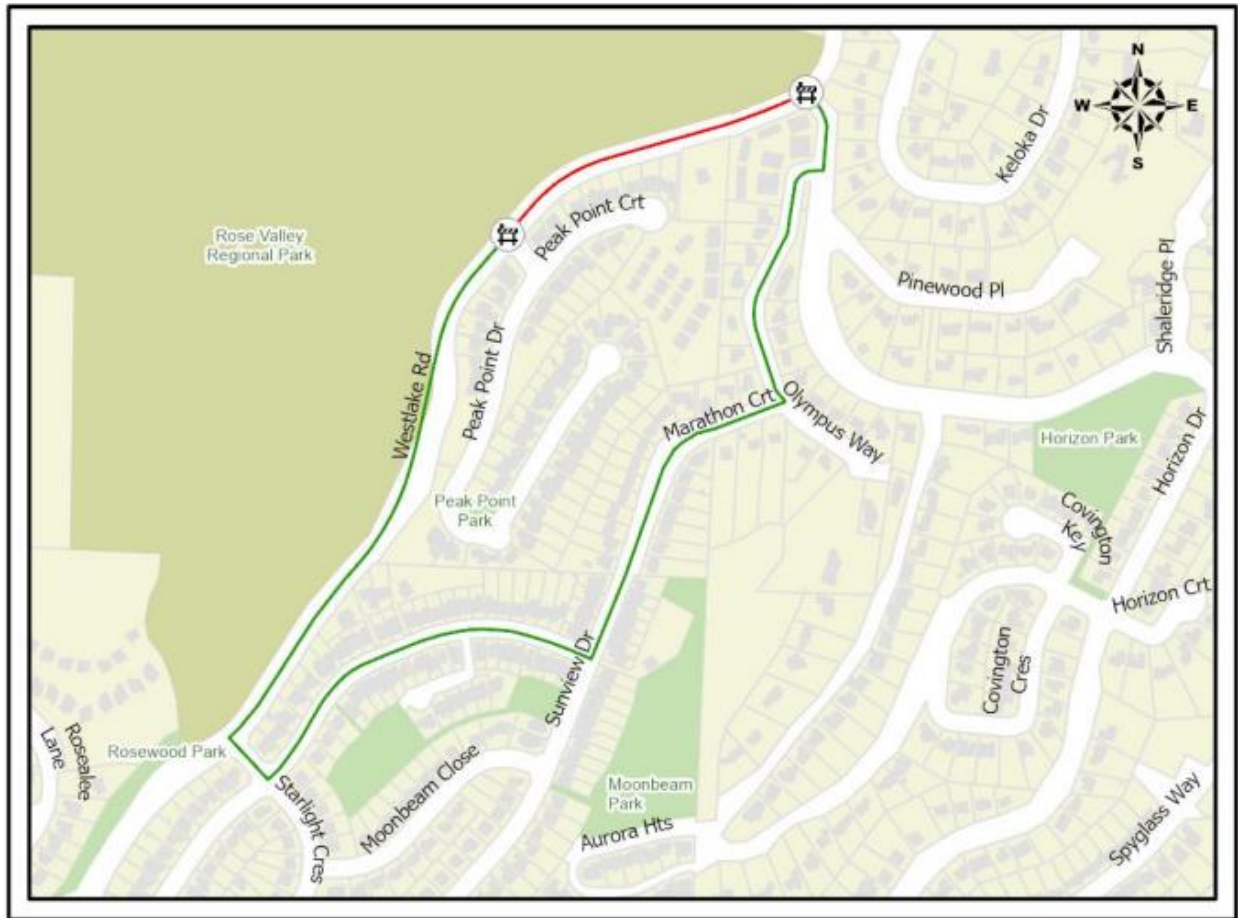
N
W
E
S

Rose Valley Regional Park

Peak Point Crt

Keloka Dr

Pinewood Pl

Shaleridge Pl

Westlake Rd

Peak Point Dr

Marathon Crt

Olympus Way

Horizon Park

Horizon Dr

Peak Point Park

Covington Key

Horizon Crt

Sunview Dr

Covington Cres

Rosealee Lane

Rosewood Park

Moonbeam Close

Starlight Cres

Moonbeam Park

Aurora Hts

Spyglass Way